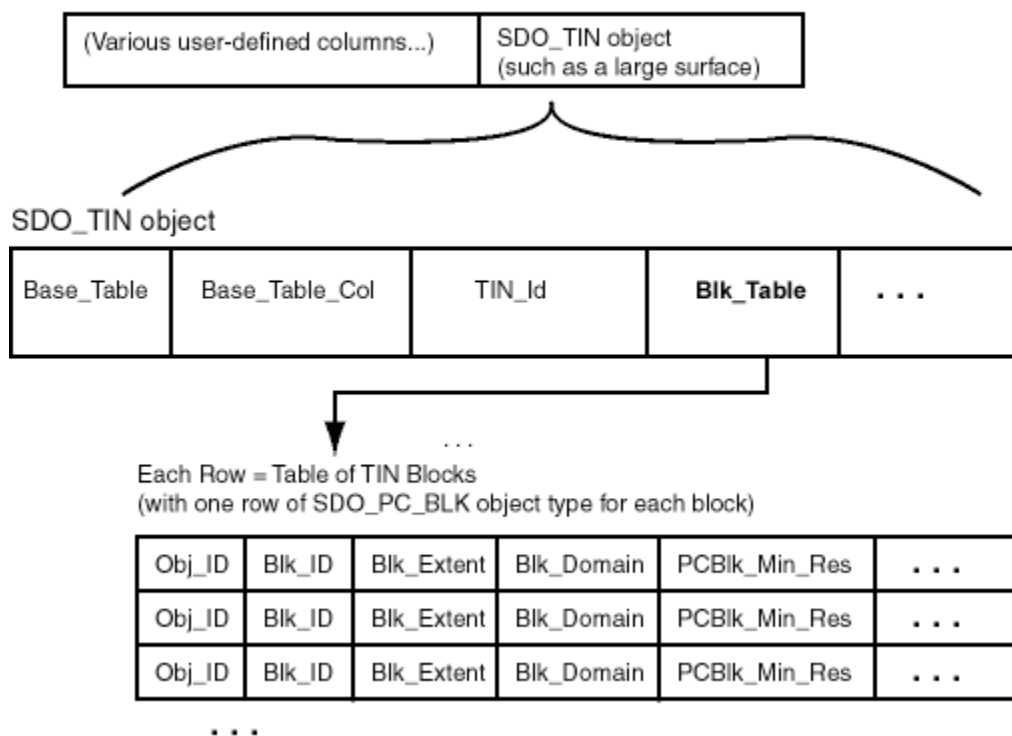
| (Various user-defined columns...) | SDO_TIN object (such as a large surface) |
|---|---|

SDO_TIN object

| Base_Table | Base_Table_Col | TIN_Id | **Blk_Table** | . . . |
|---|---|---|---|---|

. . .

Each Row = Table of TIN Blocks
(with one row of SDO_PC_BLK object type for each block)

| Obj_ID | Blk_ID | Blk_Extent | Blk_Domain | PCBlk_Min_Res | . . . |
|---|---|---|---|---|---|
| Obj_ID | Blk_ID | Blk_Extent | Blk_Domain | PCBlk_Min_Res | . . . |
| Obj_ID | Blk_ID | Blk_Extent | Blk_Domain | PCBlk_Min_Res | . . . |

. . .